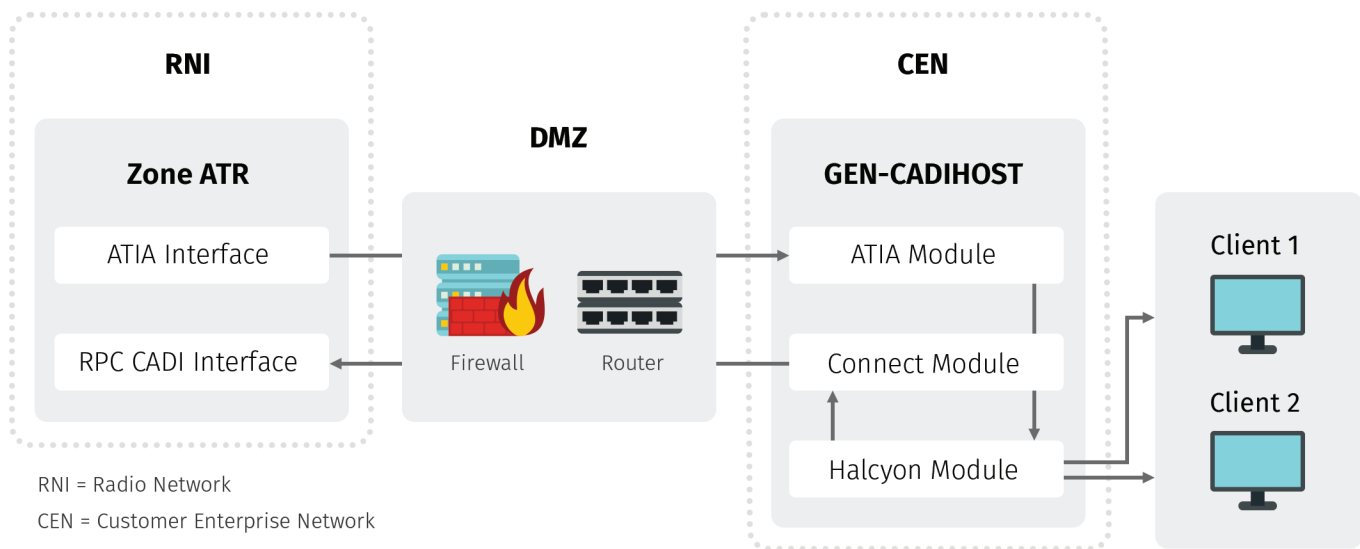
RNI

Zone ATR

ATIA Interface

RPC CADI Interface

DMZ

Firewall

Router

CEN

GEN-CADIHOST

ATIA Module

Connect Module

Halcyon Module

Client 1

Client 2

RNI = Radio Network

CEN = Customer Enterprise Network